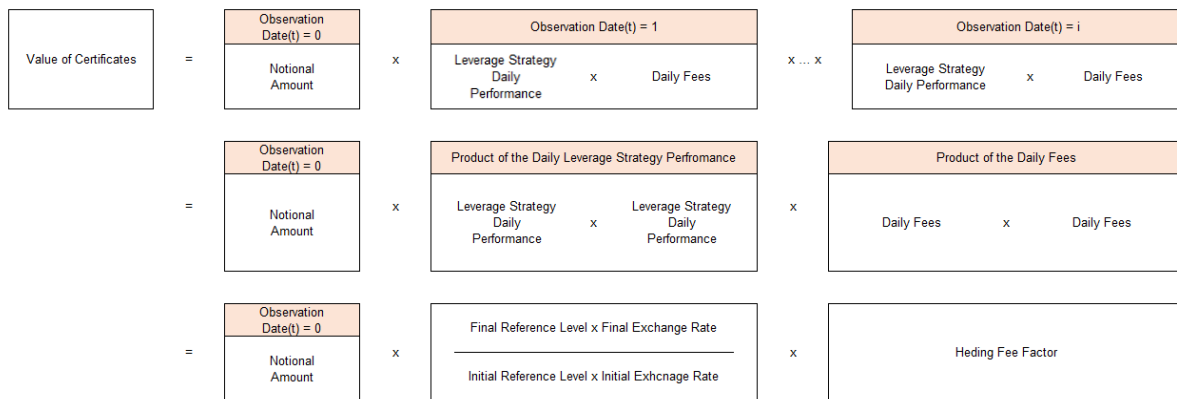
Value of Certificates = Observation Date(t) = 0

Notional Amount x Observation Date(t) = 1

Leverage Strategy Daily Performance x Daily Fees x … x Observation Date(t) = i

Leverage Strategy Daily Performance x Daily Fees

= Observation Date(t) = 0

Notional Amount x Product of the Daily Leverage Strategy Perfromance

Leverage Strategy Daily Performance x Leverage Strategy Daily Performance x Product of the Daily Fees

Daily Fees x Daily Fees

= Observation Date(t) = 0

Notional Amount x $\frac{\text{Final Reference Level x Final Exchange Rate}}{\text{Initial Reference Level x Initial Exhcnage Rate}}$ x Heding Fee Factor